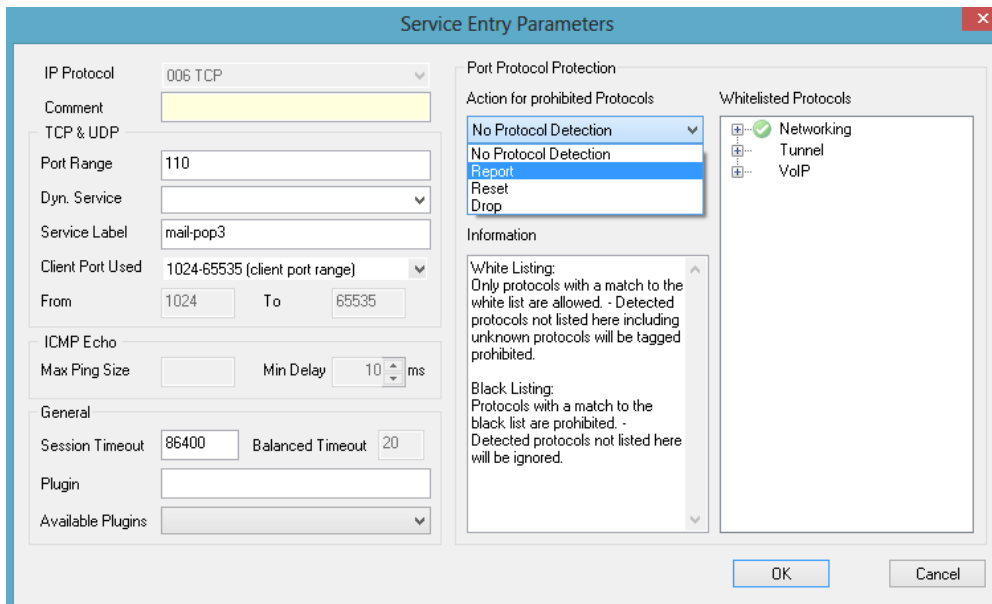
Service Entry Parameters

IP Protocol
006 TCP
Comment

TCP & UDP
Port Range
110
Dyn. Service
Service Label
mail-pop3
Client Port Used
1024-65535 (client port range)
From
1024
To
65535

ICMP Echo
Max Ping Size
Min Delay
10
ms

General
Session Timeout
86400
Balanced Timeout
20
Plugin
Available Plugins

Port Protocol Protection
Action for prohibited Protocols
No Protocol Detection
No Protocol Detection
Report
Reset
Drop

Whitelisted Protocols
Networking
Tunnel
VoIP

Information
White Listing:
Only protocols with a match to the white list are allowed. - Detected protocols not listed here including unknown protocols will be tagged prohibited.

Black Listing:
Protocols with a match to the black list are prohibited. - Detected protocols not listed here will be ignored.

OK
Cancel